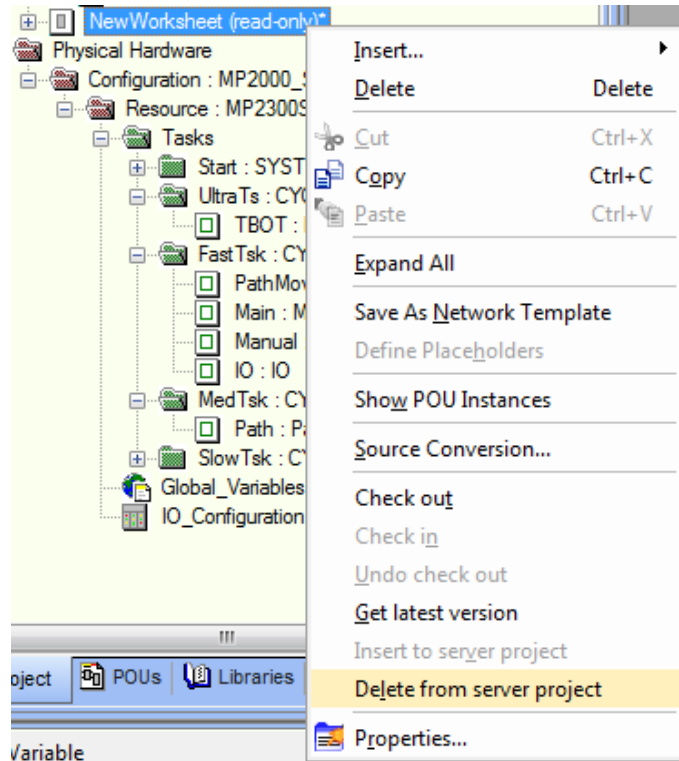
NewWorksheet (read-only)*
Physical Hardware
Configuration : MP2000_S
Resource : MP2300S
Tasks
Start : SYST
UltraTs : CY
TBOT :
FastTsk : CY
PathMov
Main : M
Manual
IO : IO
MedTsk : CY
Path : Pa
SlowTsk : CY
Global_Variables
IO_Configuration

Insert...
Delete Delete
Cut Ctrl+X
Copy Ctrl+C
Paste Ctrl+V
Expand All
Save As Network Template
Define Placeholders
Show POU Instances
Source Conversion...
Check out
Check in
Undo check out
Get latest version
Insert to server project
Delete from server project
Properties...

oject
POUs
Libraries
Variable